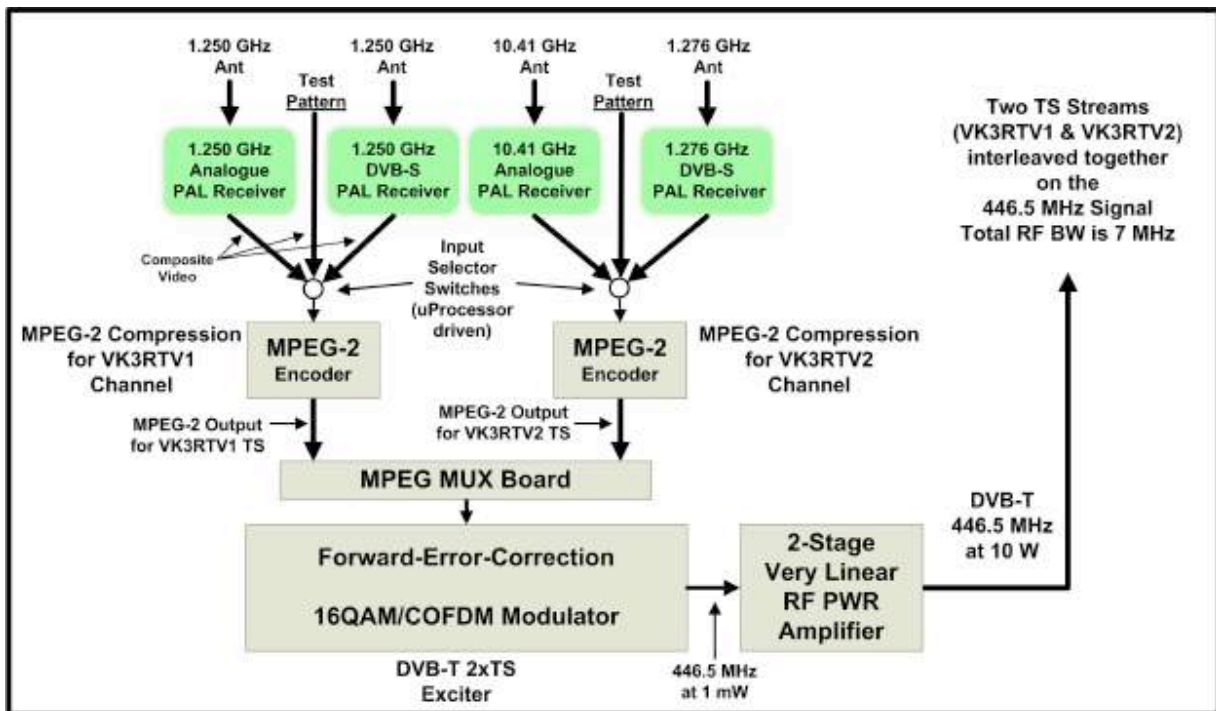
1.250 GHz
Ant

Test
Pattern

1.250 GHz
Ant

10.41 GHz
Ant

Test
Pattern

1.276 GHz
Ant

Two TS Streams (VK3RTV1 & VK3RTV2) interleaved together on the 446.5 MHz Signal Total RF BW is 7 MHz

1.250 GHz
Analogue
PAL Receiver

1.250 GHz
DVB-S
PAL Receiver

10.41 GHz
Analogue
PAL Receiver

1.276 GHz
DVB-S
PAL Receiver

Composite
Video

Input
Selector
Switches
(uProcessor
driven)

MPEG-2 Compression
for VK3RTV1
Channel

MPEG-2
Encoder

MPEG-2
Encoder

MPEG-2 Compression
for VK3RTV2
Channel

MPEG-2 Output
for VK3RTV1 TS

MPEG-2 Output
for VK3RTV2 TS

MPEG MUX Board

DVB-T
446.5 MHz
at 10 W

Forward-Error-Correction

16QAM/COFDM Modulator

2-Stage
Very Linear
RF PWR
Amplifier

DVB-T 2xTS
Exciter

446.5 MHz
at 1 mW